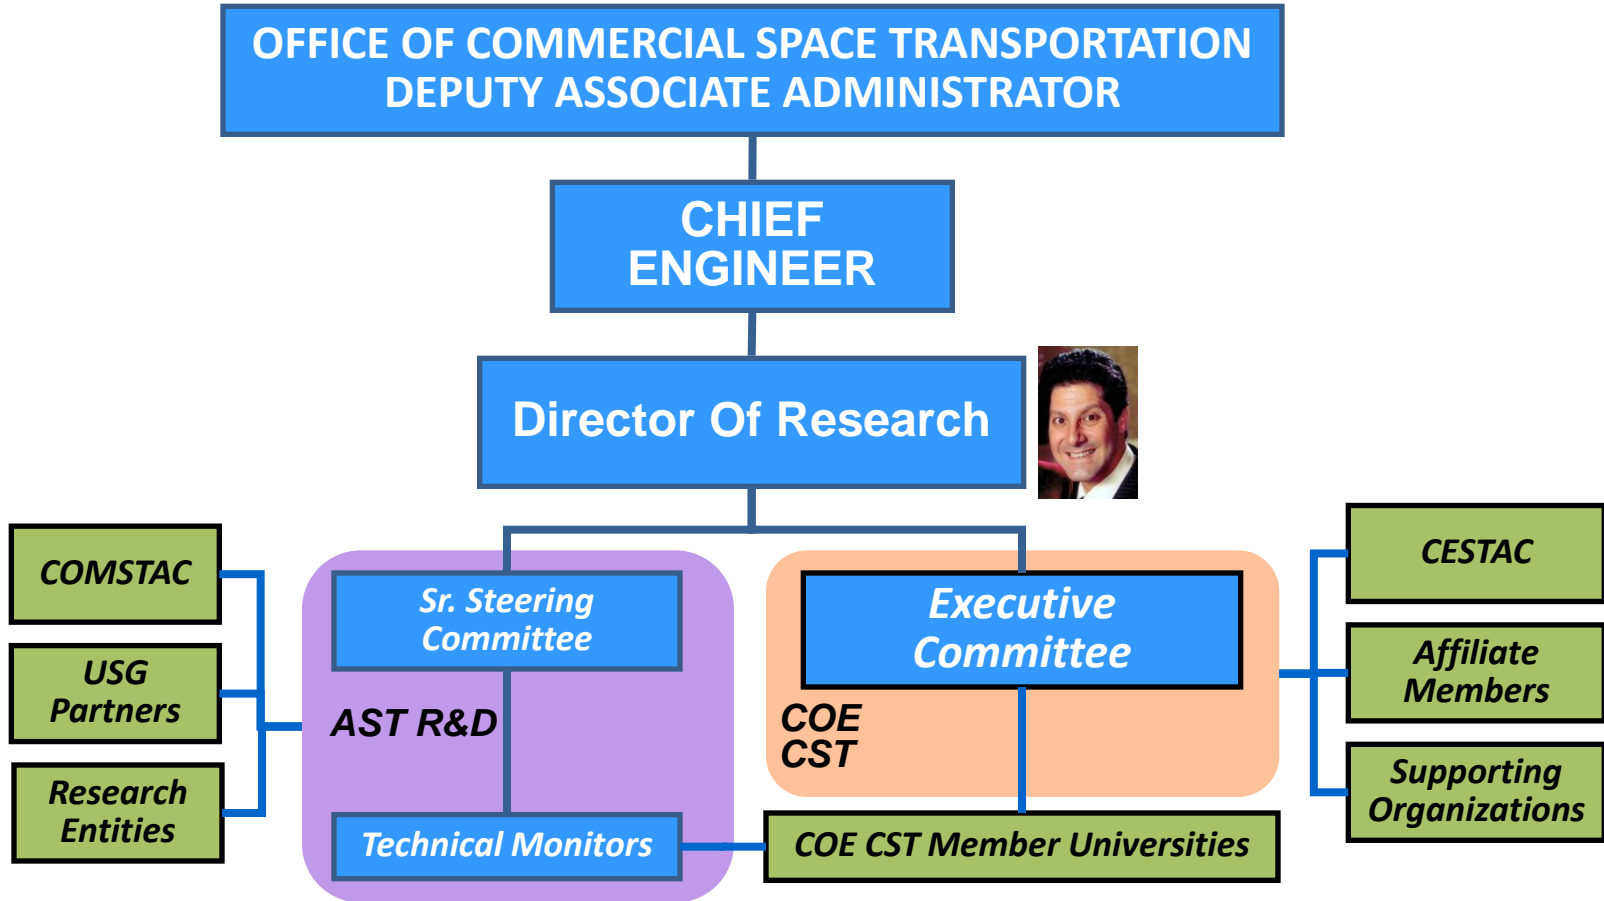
OFFICE OF COMMERCIAL SPACE TRANSPORTATION
DEPUTY ASSOCIATE ADMINISTRATOR

CHIEF ENGINEER

Director Of Research

COMSTAC

USG Partners

Research Entities

Sr. Steering Committee

AST R&D

Technical Monitors

Executive Committee

COE CST

COE CST Member Universities

CESTAC

Affiliate Members

Supporting Organizations